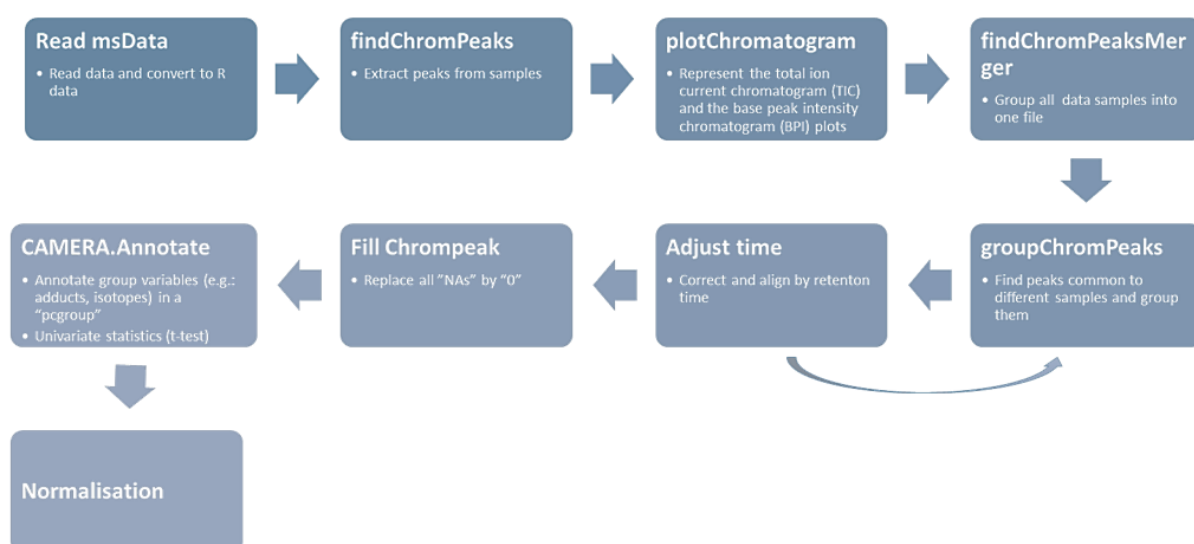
Read msData
• Read data and convert to R data

findChromPeaks
• Extract peaks from samples

plotChromatogram
• Represent the total ion current chromatogram (TIC) and the base peak intensity chromatogram (BPI) plots

findChromPeaksMerger
• Group all data samples into one file

groupChromPeaks
• Find peaks common to different samples and group them

Adjust time
• Correct and align by retenton time

Fill Chrompeak
• Replace all "NAs" by "0"

CAMERA.Annotate
• Annotate group variables (e.g.: adducts, isotopes) in a "pcgroup"
• Univariate statistics (t-test)

Normalisation